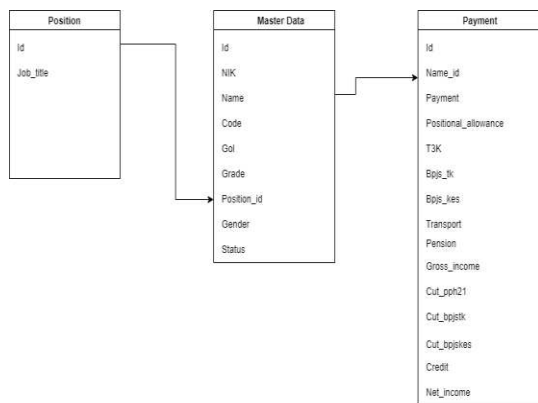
Position

Id

Job_title

Master Data

Id

NIK

Name

Code

Gol

Grade

Position_id

Gender

Status

Payment

Id

Name_id

Payment

Positional_allowance

T3K

Bpjs_tk

Bpjs_kes

Transport

Pension

Gross_income

Cut_pph21

Cut_bpjstk

Cut_bpjskes

Credit

Net_income